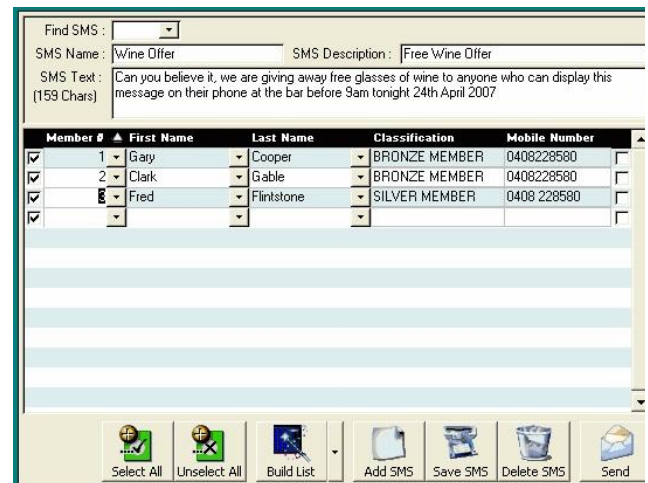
Find SMS :

SMS Name : Wine Offer

SMS Description : Free Wine Offer

SMS Text : (159 Chars) Can you believe it, we are giving away free glasses of wine to anyone who can display this message on their phone at the bar before 9am tonight 24th April 2007

| Member # | First Name | Last Name | Classification | Mobile Number |
|---|---|---|---|---|
| 1 | Gary | Cooper | BRONZE MEMBER | 0408228580 |
| 2 | Clark | Gable | BRONZE MEMBER | 0408228580 |
| 3 | Fred | Flintstone | SILVER MEMBER | 0408 228580 |
| | | | | |

Select All
Unselect All
Build List
Add SMS
Save SMS
Delete SMS
Send